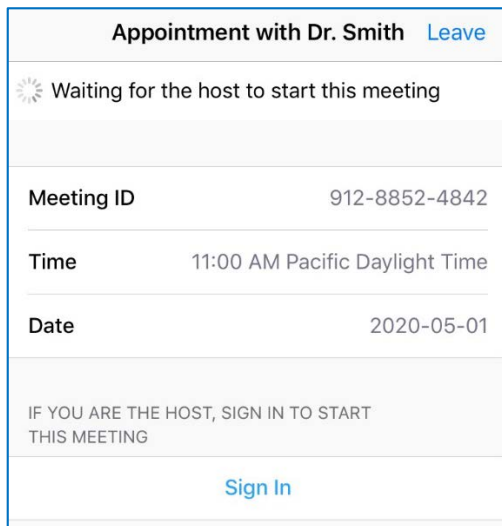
Appointment with Dr. Smith Leave

Waiting for the host to start this meeting

| | |
|---|---|
| Meeting ID | 912-8852-4842 |
| Time | 11:00 AM Pacific Daylight Time |
| Date | 2020-05-01 |

IF YOU ARE THE HOST, SIGN IN TO START THIS MEETING

Sign In